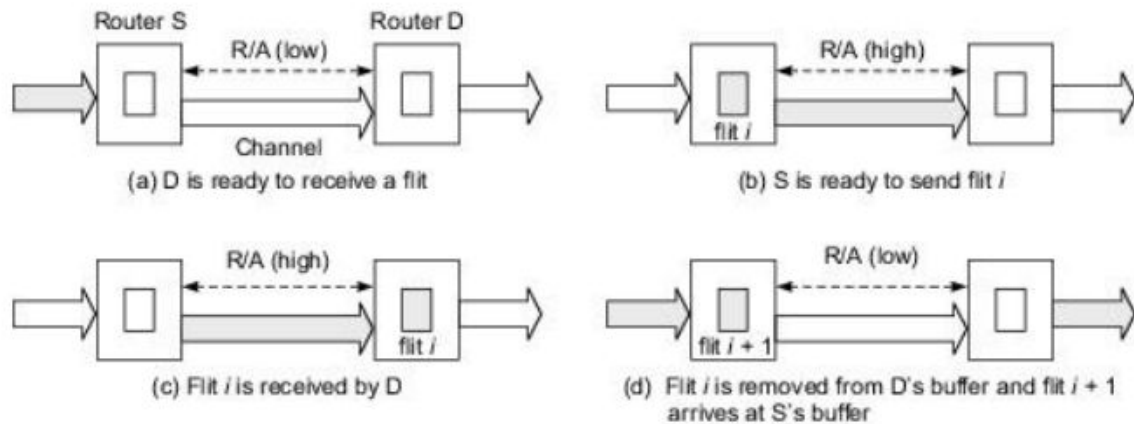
Router S

R/A (low)

Router D

Channel

(a) D is ready to receive a flit

R/A (high)

flit $i$

(b) S is ready to send flit $i$

R/A (high)

flit $i$

(c) Flit $i$ is received by D

R/A (low)

flit $i$ + 1

(d) Flit $i$ is removed from D's buffer and flit $i$ + 1 arrives at S's buffer